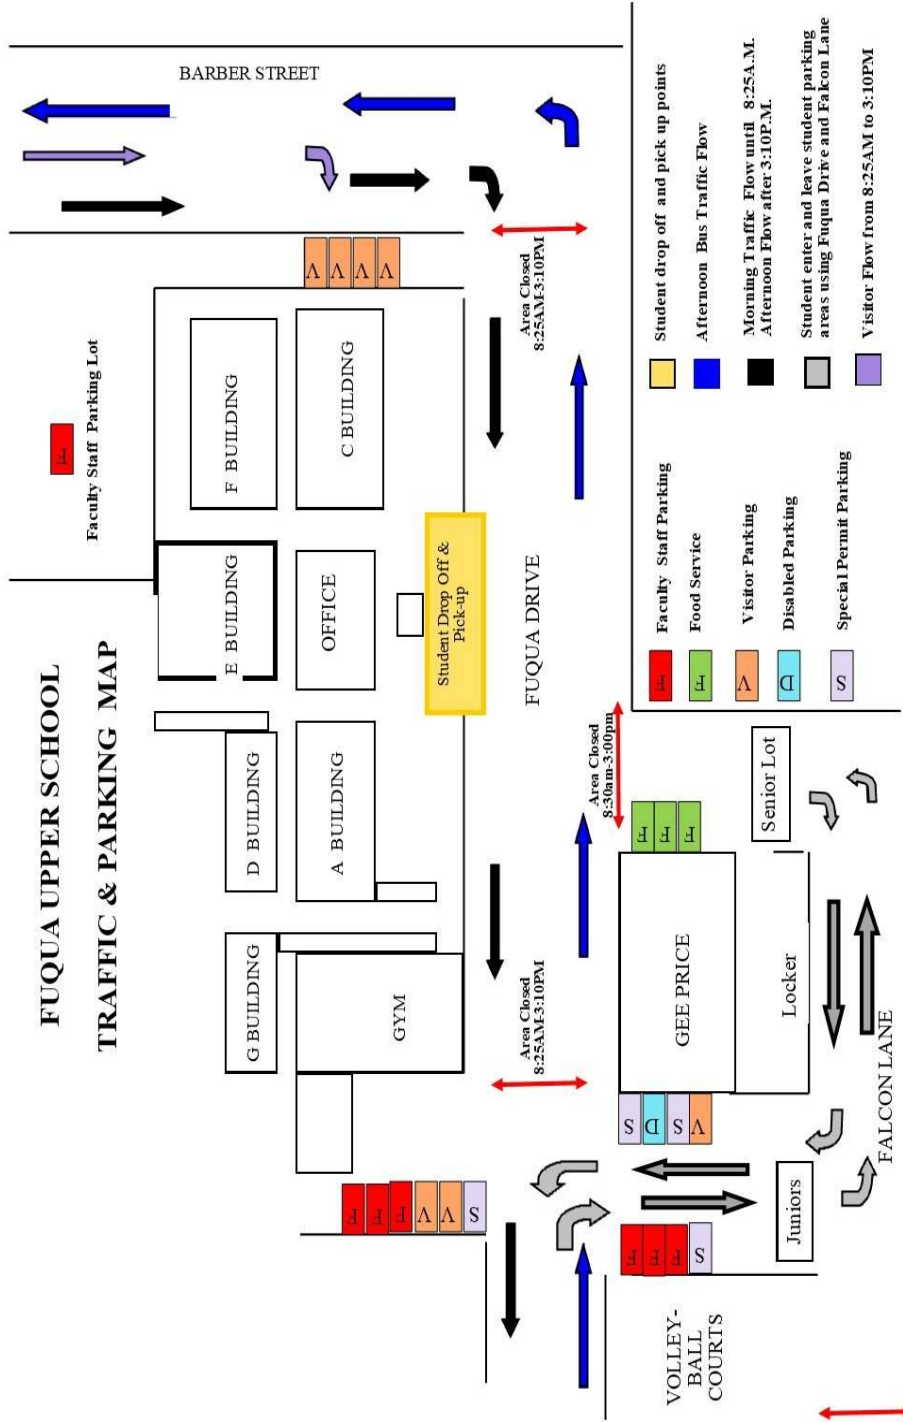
FUQUA UPPER SCHOOL
TRAFFIC & PARKING MAP

BARBER STREET

Faculty Staff Parking Lot

F

V V V V

Area Closed 8:25AM-3:10PM

F BUILDING

C BUILDING

E BUILDING

OFFICE

Student Drop Off & Pick-up

FUQUA DRIVE

D BUILDING

A BUILDING

G BUILDING

GYM

Area Closed 8:25AM-3:10PM

Area Closed 8:30am-3:00pm

F F F

GEE PRICE

Senior Lot

Locker

S D S V

F F F V V S

F F F S

Juniors

FALCON LANE

VOLLEY-BALL COURTS

F Faculty Staff Parking
F Food Service
V Visitor Parking
D Disabled Parking
S Special Permit Parking

Student drop off and pick up points
Afternoon Bus Traffic Flow
Morning Traffic Flow until 8:25A.M. Afternoon Flow after 3:10P.M.
Student enter and leave student parking areas using Fuqua Drive and Falcon Lane
Visitor Flow from 8:25AM to 3:10PM